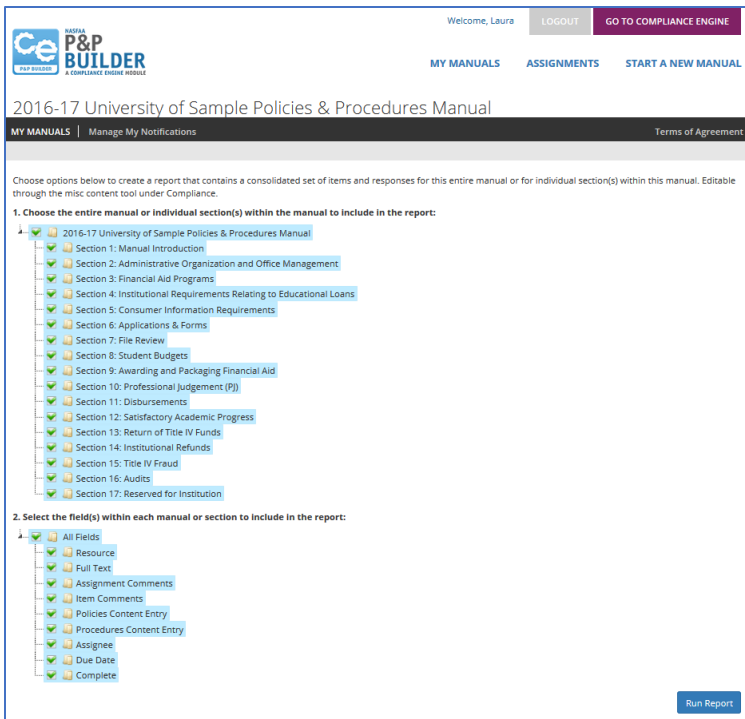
Ce P&P BUILDER
NASFAA
P&P BUILDER
A COMPLIANCE ENGINE MODULE

Welcome, Laura LOGOUT GO TO COMPLIANCE ENGINE

MY MANUALS ASSIGNMENTS START A NEW MANUAL

2016-17 University of Sample Policies & Procedures Manual

MY MANUALS | Manage My Notifications Terms of Agreement

Choose options below to create a report that contains a consolidated set of items and responses for this entire manual or for individual section(s) within this manual. Editable through the misc content tool under Compliance.

1. Choose the entire manual or individual section(s) within the manual to include in the report:

2016-17 University of Sample Policies & Procedures Manual
Section 1: Manual Introduction
Section 2: Administrative Organization and Office Management
Section 3: Financial Aid Programs
Section 4: Institutional Requirements Relating to Educational Loans
Section 5: Consumer Information Requirements
Section 6: Applications & Forms
Section 7: File Review
Section 8: Student Budgets
Section 9: Awarding and Packaging Financial Aid
Section 10: Professional Judgement (PJ)
Section 11: Disbursements
Section 12: Satisfactory Academic Progress
Section 13: Return of Title IV Funds
Section 14: Institutional Refunds
Section 15: Title IV Fraud
Section 16: Audits
Section 17: Reserved for Institution

2. Select the field(s) within each manual or section to include in the report:

All Fields
Resource
Full Text
Assignment Comments
Item Comments
Policies Content Entry
Procedures Content Entry
Assignee
Due Date
Complete

Run Report